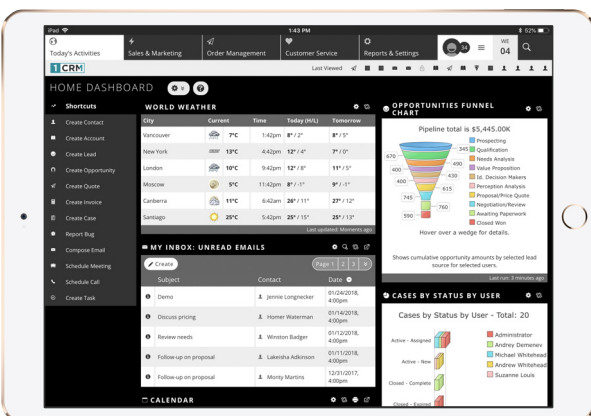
iPad
1:43 PM
52%

Today's Activities | Sales & Marketing | Order Management | Customer Service | Reports & Settings

34

WE
04

1CRM

Last Viewed

HOME DASHBOARD

Shortcuts
Create Contact
Create Account
Create Lead
Create Opportunity
Create Quote
Create Invoice
Create Case
Report Bug
Compose Email
Schedule Meeting
Schedule Call
Create Task

WORLD WEATHER

| City | Current | Time | Today (H/L) | Tomorrow |
|---|---|---|---|---|
| Vancouver | 7°C | 1:42pm | 8° / 2° | 8° / 5° |
| New York | 13°C | 4:42pm | 12° / 4° | 7° / 0° |
| London | 10°C | 9:42pm | 12° / 8° | 11° / 5° |
| Moscow | 5°C | 11:42pm | 8° / -1° | 9° / -1° |
| Canberra | 11°C | 6:42am | 26° / 11° | 27° / 12° |
| Santiago | 25°C | 5:42pm | 25° / 15° | 25° / 13° |

Last updated: Moments ago

MY INBOX: UNREAD EMAILS

Create
Page 1 2 3 4

| Subject | Contact | Date |
|---|---|---|
| Demo | Jennie Longnecker | 01/24/2018, 4:00pm |
| Discuss pricing | Homer Waterman | 01/14/2018, 4:00pm |
| Review needs | Winston Badger | 01/12/2018, 4:00pm |
| Follow-up on proposal | Lakesha Adkinson | 01/11/2018, 4:00pm |
| Follow-up on proposal | Monty Martins | 12/31/2017, 4:00pm |

CALENDAR

OPPORTUNITIES FUNNEL CHART

Pipeline total is $5,445.00K

Prospecting
Qualification
Needs Analysis
Value Proposition
Id. Decision Makers
Perception Analysis
Proposal/Price Quote
Negotiation/Review
Awaiting Paperwork
Closed Won

345
670
490
400
430
400
615
745
760
590

Hover over a wedge for details.

Shows cumulative opportunity amounts by selected lead source for selected users.

Last run: 3 minutes ago

CASES BY STATUS BY USER

Cases by Status by User - Total: 20

Active - Assigned
Active - New
Closed - Complete
Closed - Expired

Administrator
Andrey Demenev
Michael Whitehead
Andrew Whitehead
Suzanne Louis